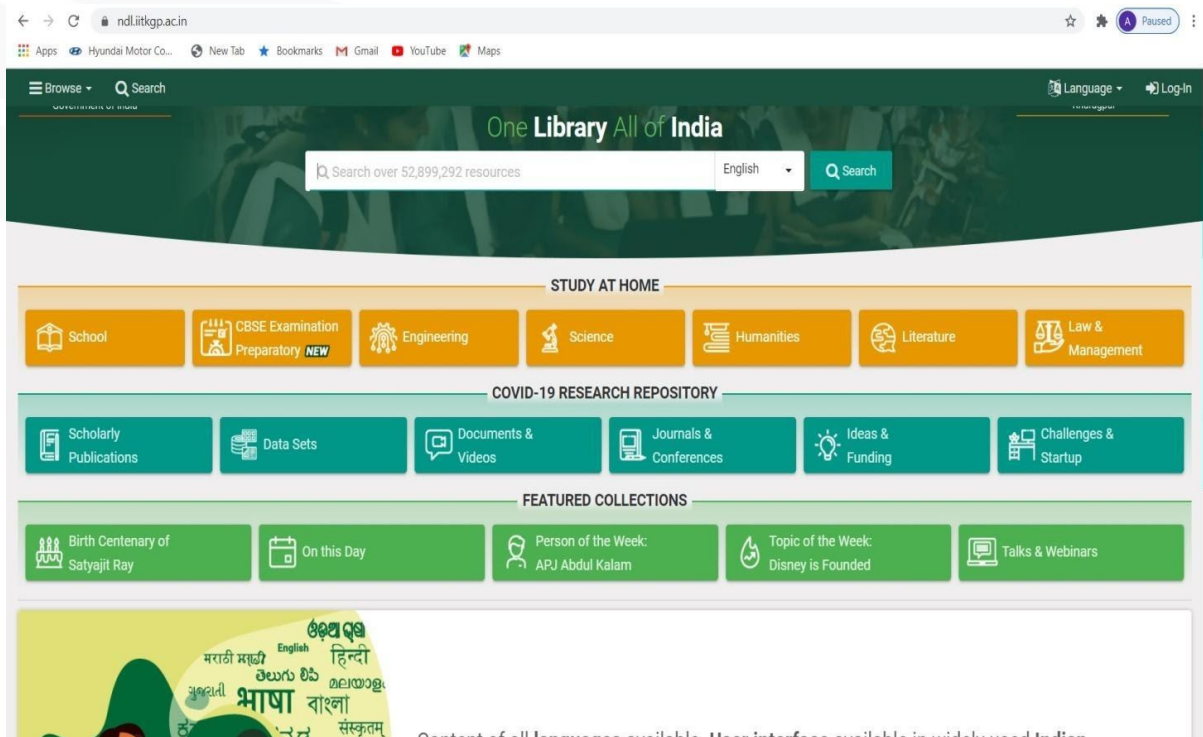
ndl.iitkgp.ac.in

Paused

Apps Hyundai Motor Co... New Tab Bookmarks Gmail YouTube Maps

Browse Search

Language Log-In

Government of India

Kharagpur

One Library All of India

Search over 52,899,292 resources

English

Search

STUDY AT HOME

School

CBSE Examination Preparatory NEW

Engineering

Science

Humanities

Literature

Law & Management

COVID-19 RESEARCH REPOSITORY

Scholarly Publications

Data Sets

Documents & Videos

Journals & Conferences

Ideas & Funding

Challenges & Startup

FEATURED COLLECTIONS

Birth Centenary of Satyajit Ray

On this Day

Person of the Week: APJ Abdul Kalam

Topic of the Week: Disney is Founded

Talks & Webinars

ଓଡ଼ିଆ ଭାଷା English मराठी मराठी हिन्दी తెలుగు లిపి മലയാളം ગુજરાતી भाषा বাংলা संस्कृतम्

Content of all languages available. User interface available in widely used Indian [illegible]